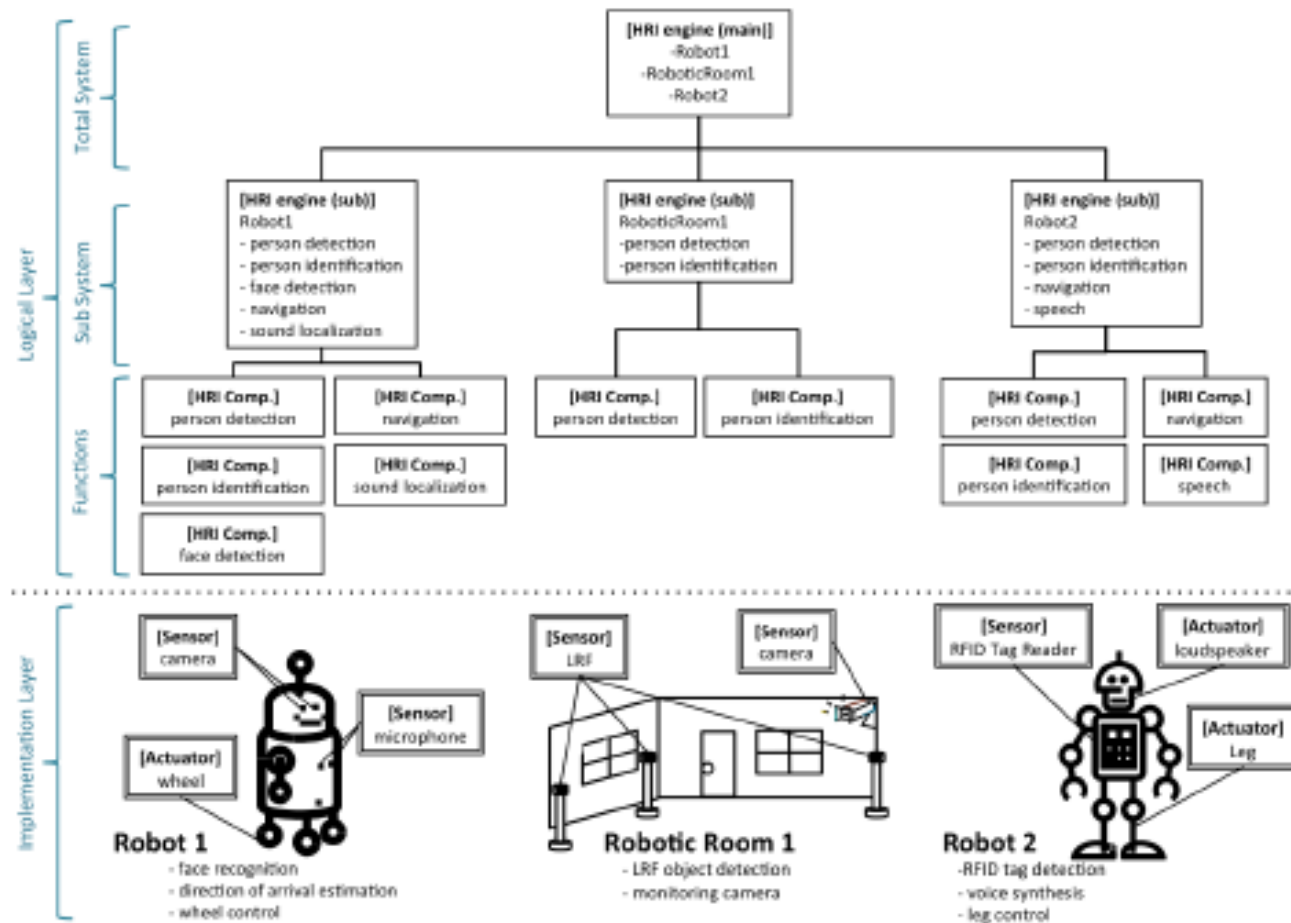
Logical Layer

Total System

[HRI engine (main)]
-Robot1
-RoboticRoom1
-Robot2

Sub System

[HRI engine (sub)]
Robot1
- person detection
- person identification
- face detection
- navigation
- sound localization

[HRI engine (sub)]
RoboticRoom1
-person detection
-person identification

[HRI engine (sub)]
Robot2
- person detection
- person identification
- navigation
- speech

Functions

[HRI Comp.]
person detection

[HRI Comp.]
navigation

[HRI Comp.]
person identification

[HRI Comp.]
sound localization

[HRI Comp.]
face detection

[HRI Comp.]
person detection

[HRI Comp.]
person identification

[HRI Comp.]
person detection

[HRI Comp.]
navigation

[HRI Comp.]
person identification

[HRI Comp.]
speech

Implementation Layer

[Sensor]
camera

[Sensor]
microphone

[Actuator]
wheel

Robot 1
- face recognition
- direction of arrival estimation
- wheel control

[Sensor]
LRF

[Sensor]
camera

Robotic Room 1
- LRF object detection
- monitoring camera

[Sensor]
RFID Tag Reader

[Actuator]
loudspeaker

[Actuator]
Leg

Robot 2
-RFID tag detection
- voice synthesis
- leg control